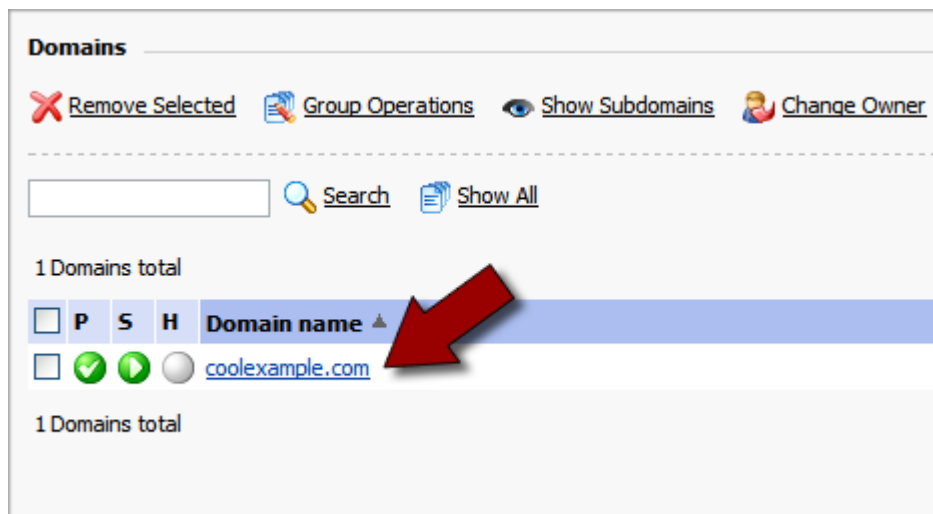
Domains

Remove Selected Group Operations Show Subdomains Change Owner

Search Show All

1 Domains total

| | P | S | H | Domain name |
|---|---|---|---|---|
| | | | | coolexample.com |

1 Domains total